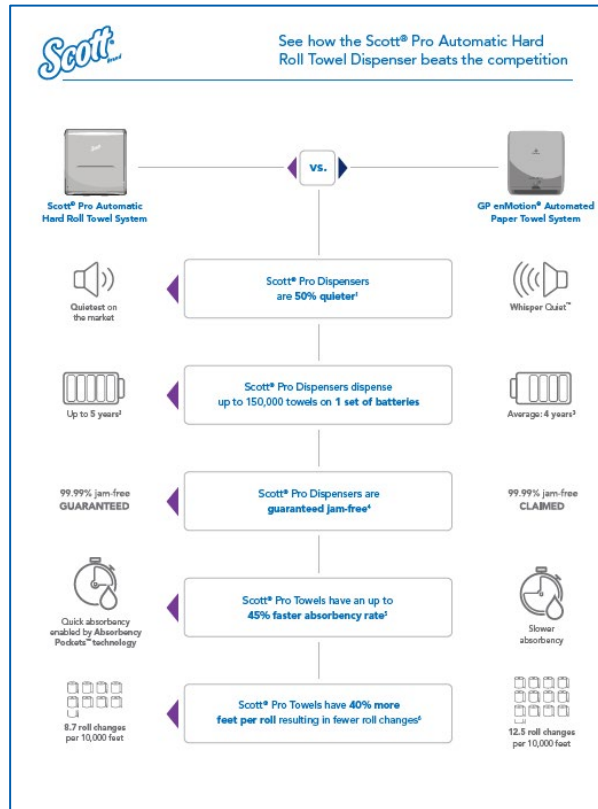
Scott Brand

See how the Scott® Pro Automatic Hard Roll Towel Dispenser beats the competition

Scott® Pro Automatic Hard Roll Towel System

vs.

GP enMotion® Automated Paper Towel System

Quietest on the market

Scott® Pro Dispensers are 50% quieter¹

Whisper Quiet™

Up to 5 years²

Scott® Pro Dispensers dispense up to 150,000 towels on 1 set of batteries

Average: 4 years³

99.99% jam-free GUARANTEED

Scott® Pro Dispensers are guaranteed jam-free⁴

99.99% jam-free CLAIMED

Quick absorbency enabled by Absorbency Pockets™ technology

Scott® Pro Towels have an up to 45% faster absorbency rate⁵

Slower absorbency

8.7 roll changes per 10,000 feet

Scott® Pro Towels have 40% more feet per roll resulting in fewer roll changes⁶

12.5 roll changes per 10,000 feet